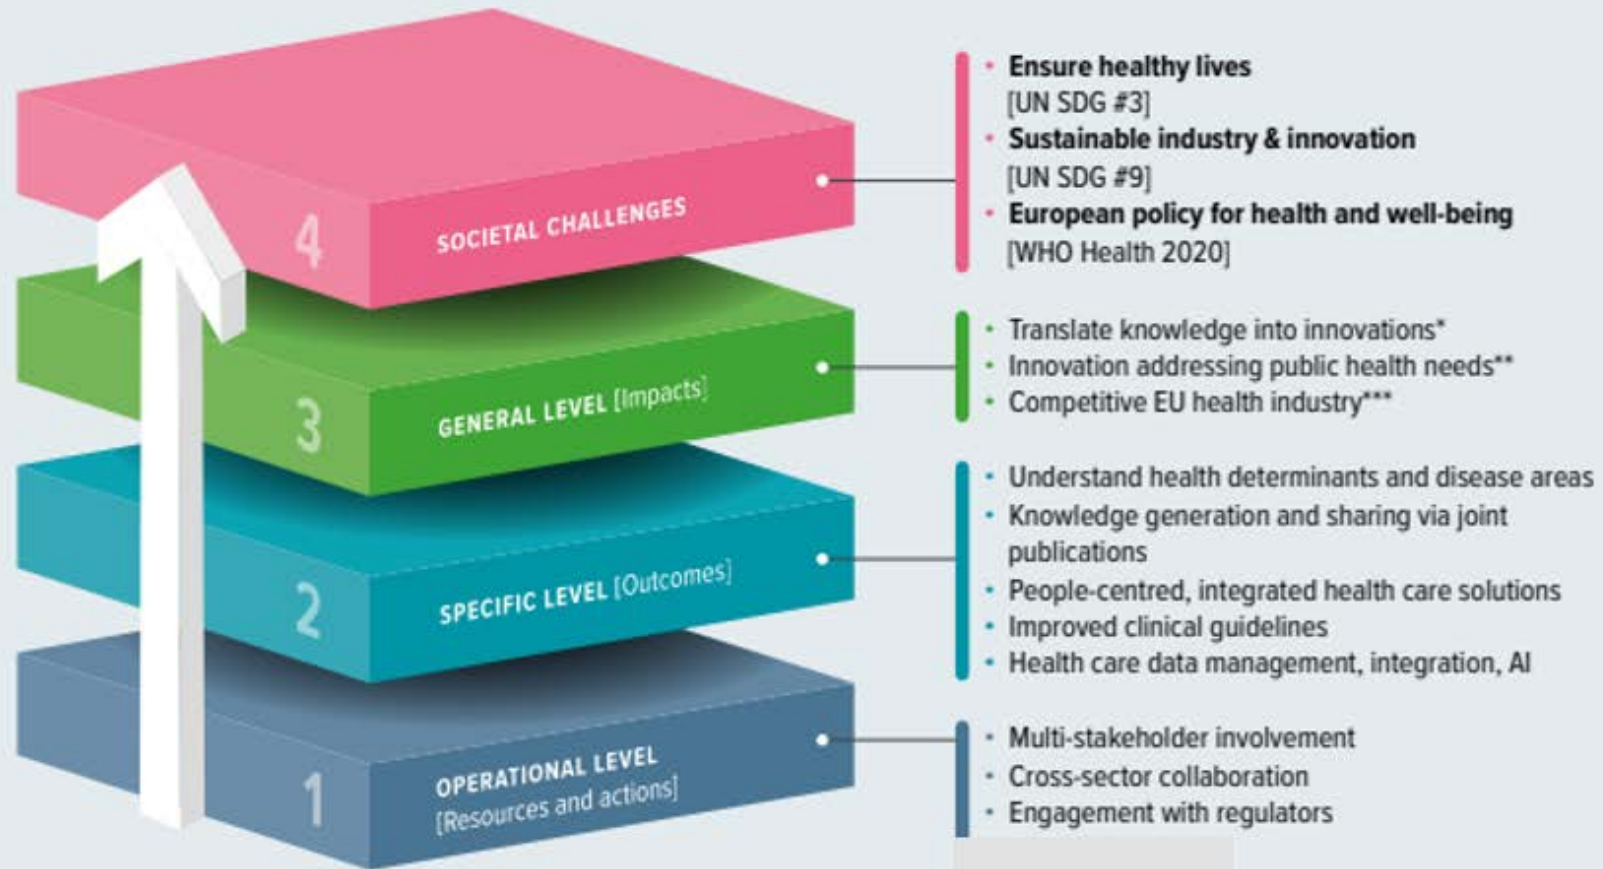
4 SOCIETAL CHALLENGES

• **Ensure healthy lives** [UN SDG #3]
• **Sustainable industry & innovation** [UN SDG #9]
• **European policy for health and well-being** [WHO Health 2020]

3 GENERAL LEVEL [Impacts]

• Translate knowledge into innovations*
• Innovation addressing public health needs**
• Competitive EU health industry***

2 SPECIFIC LEVEL [Outcomes]

• Understand health determinants and disease areas
• Knowledge generation and sharing via joint publications
• People-centred, integrated health care solutions
• Improved clinical guidelines
• Health care data management, integration, AI

1 OPERATIONAL LEVEL [Resources and actions]

• Multi-stakeholder involvement
• Cross-sector collaboration
• Engagement with regulators